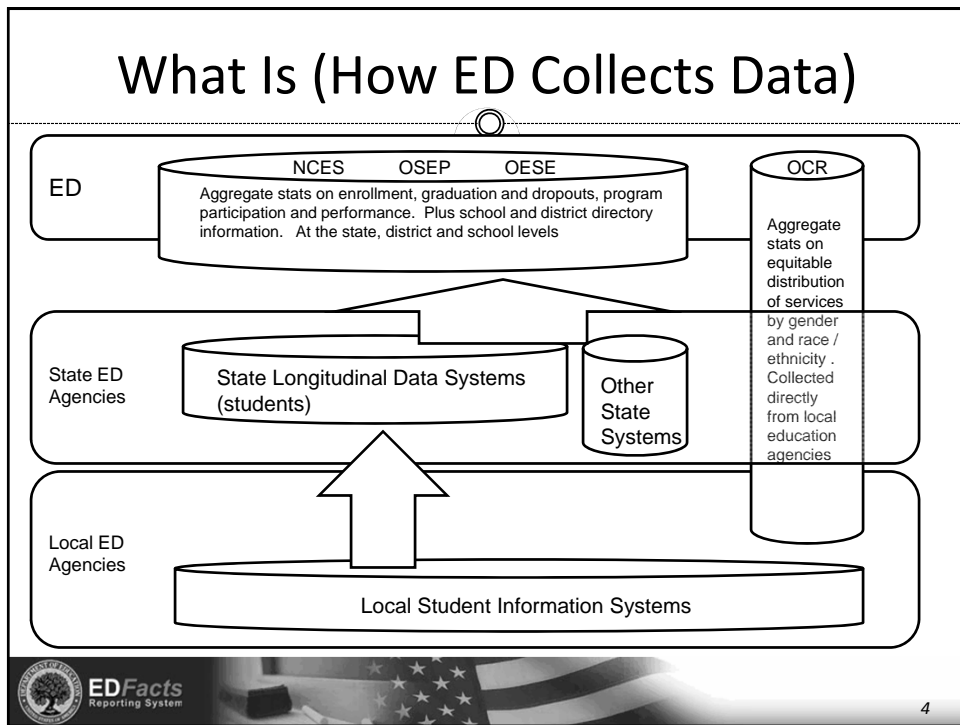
What Is (How ED Collects Data)

ED

NCES OSEP OESE

Aggregate stats on enrollment, graduation and dropouts, program participation and performance. Plus school and district directory information. At the state, district and school levels

OCR

Aggregate stats on equitable distribution of services by gender and race / ethnicity . Collected directly from local education agencies

State ED Agencies

State Longitudinal Data Systems (students)

Other State Systems

Local ED Agencies

Local Student Information Systems

EDFacts Reporting System

4